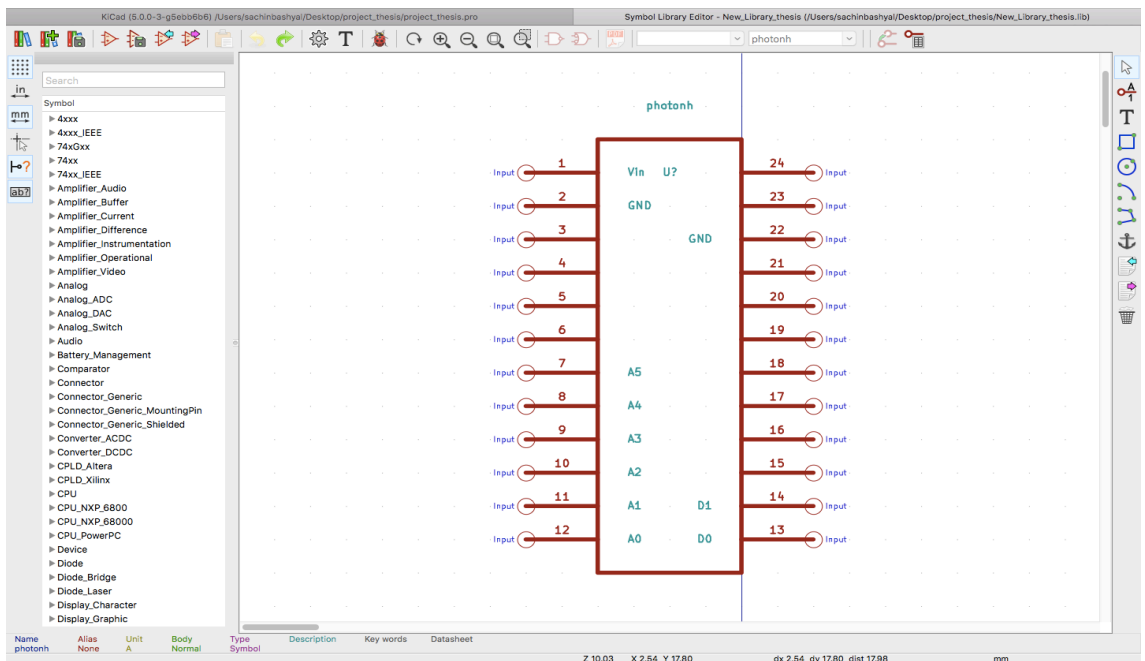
KiCad (5.0.0-3-g5ebb6b6) /Users/sachinbashyal/Desktop/project_thesis/project_thesis.pro

Symbol Library Editor - New_Library_thesis (/Users/sachinbashyal/Desktop/project_thesis/New_Library_thesis.lib)

photonh

in

mm

ab?

Search

Symbol

4xxx
4xxx_IEEE
74xGxx
74xx
74xx_IEEE
Amplifier_Audio
Amplifier_Buffer
Amplifier_Current
Amplifier_Difference
Amplifier_Instrumentation
Amplifier_Operational
Amplifier_Video
Analog
Analog_ADC
Analog_DAC
Analog_Switch
Audio
Battery_Management
Comparator
Connector
Connector_Generic
Connector_Generic_MountingPin
Connector_Generic_Shielded
Converter_ACDC
Converter_DCDC
CPLD_Altera
CPLD_Xilinx
CPU
CPU_NXP_6800
CPU_NXP_68000
CPU_PowerPC
Device
Diode
Diode_Bridge
Diode_Laser
Display_Character
Display_Graphic

photonh

Input 1 VIn U?
Input 2 GND
Input 3 GND
Input 4
Input 5
Input 6
Input 7 A5
Input 8 A4
Input 9 A3
Input 10 A2
Input 11 A1 D1
Input 12 A0 D0

24 Input
23 Input
22 Input
21 Input
20 Input
19 Input
18 Input
17 Input
16 Input
15 Input
14 Input
13 Input

| Name | Alias | Unit | Body | Type | Description | Key words | Datasheet |
|---|---|---|---|---|---|---|---|
| photonh | None | A | Normal | Symbol | | | |

Z 10.03 X 2.54 Y 17.80 dx 2.54 dy 17.80 dist 17.98 mm